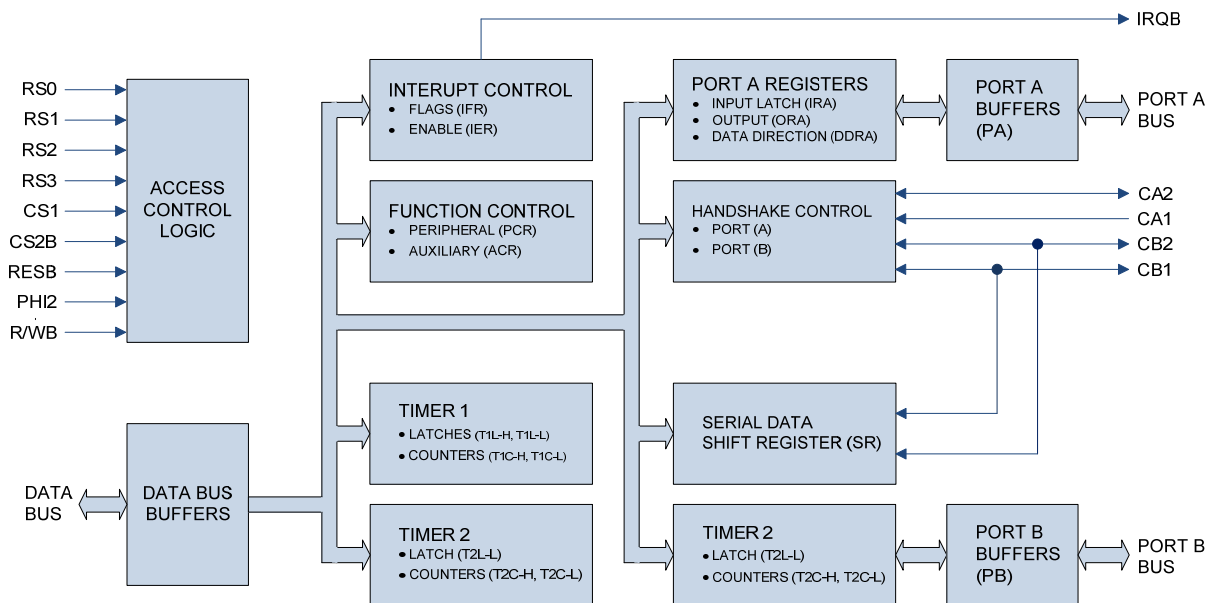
IRQB

RS0
RS1
RS2
RS3
CS1
CS2B
RESB
PHI2
R/WB

ACCESS CONTROL LOGIC

INTERUPT CONTROL
• FLAGS (IFR)
• ENABLE (IER)

FUNCTION CONTROL
• PERIPHERAL (PCR)
• AUXILIARY (ACR)

PORT A REGISTERS
• INPUT LATCH (IRA)
• OUTPUT (ORA)
• DATA DIRECTION (DDRA)

PORT A BUFFERS (PA)

PORT A BUS

HANDSHAKE CONTROL
• PORT (A)
• PORT (B)

CA2
CA1
CB2
CB1

DATA BUS

DATA BUS BUFFERS

TIMER 1
• LATCHES (T1L-H, T1L-L)
• COUNTERS (T1C-H, T1C-L)

TIMER 2
• LATCH (T2L-L)
• COUNTERS (T2C-H, T2C-L)

SERIAL DATA SHIFT REGISTER (SR)

TIMER 2
• LATCH (T2L-L)
• COUNTERS (T2C-H, T2C-L)

PORT B BUFFERS (PB)

PORT B BUS